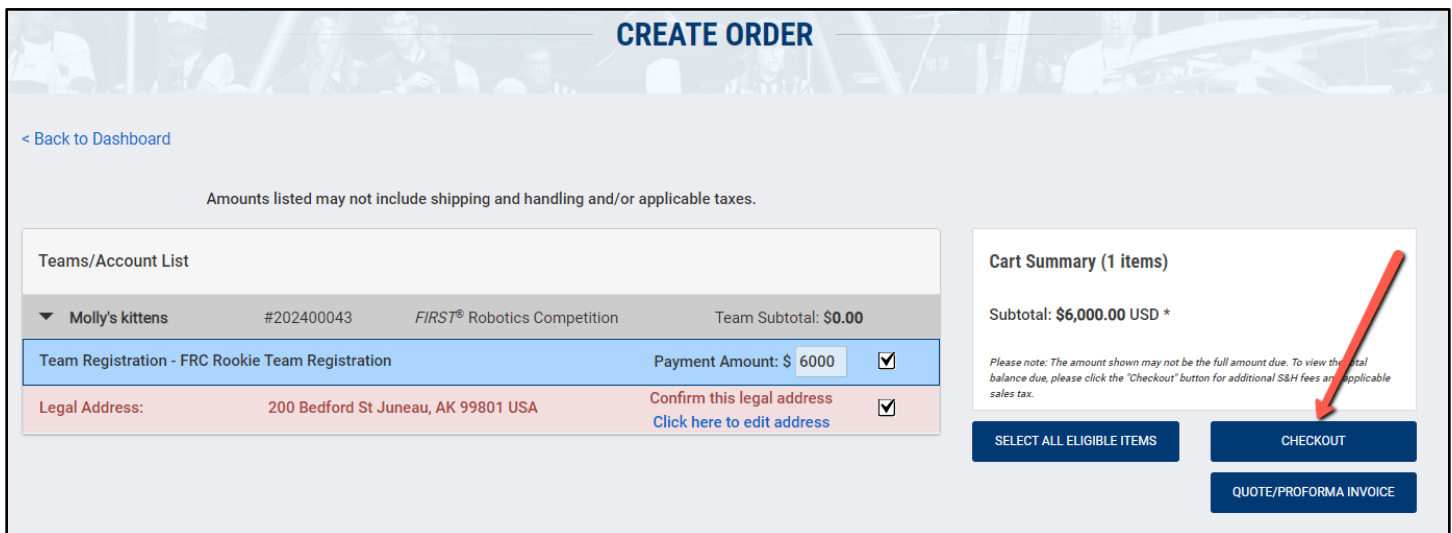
CREATE ORDER

< Back to Dashboard

Amounts listed may not include shipping and handling and/or applicable taxes.

Teams/Account List

Molly's kittens #202400043 *FIRST*® Robotics Competition Team Subtotal: $0.00

Team Registration - FRC Rookie Team Registration Payment Amount: $ 6000 ☑

Legal Address: 200 Bedford St Juneau, AK 99801 USA Confirm this legal address Click here to edit address ☑

Cart Summary (1 items)

Subtotal: $6,000.00 USD *

*Please note: The amount shown may not be the full amount due. To view the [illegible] balance due, please click the "Checkout" button for additional S&H fees an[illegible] applicable sales tax.*

SELECT ALL ELIGIBLE ITEMS

CHECKOUT

QUOTE/PROFORMA INVOICE